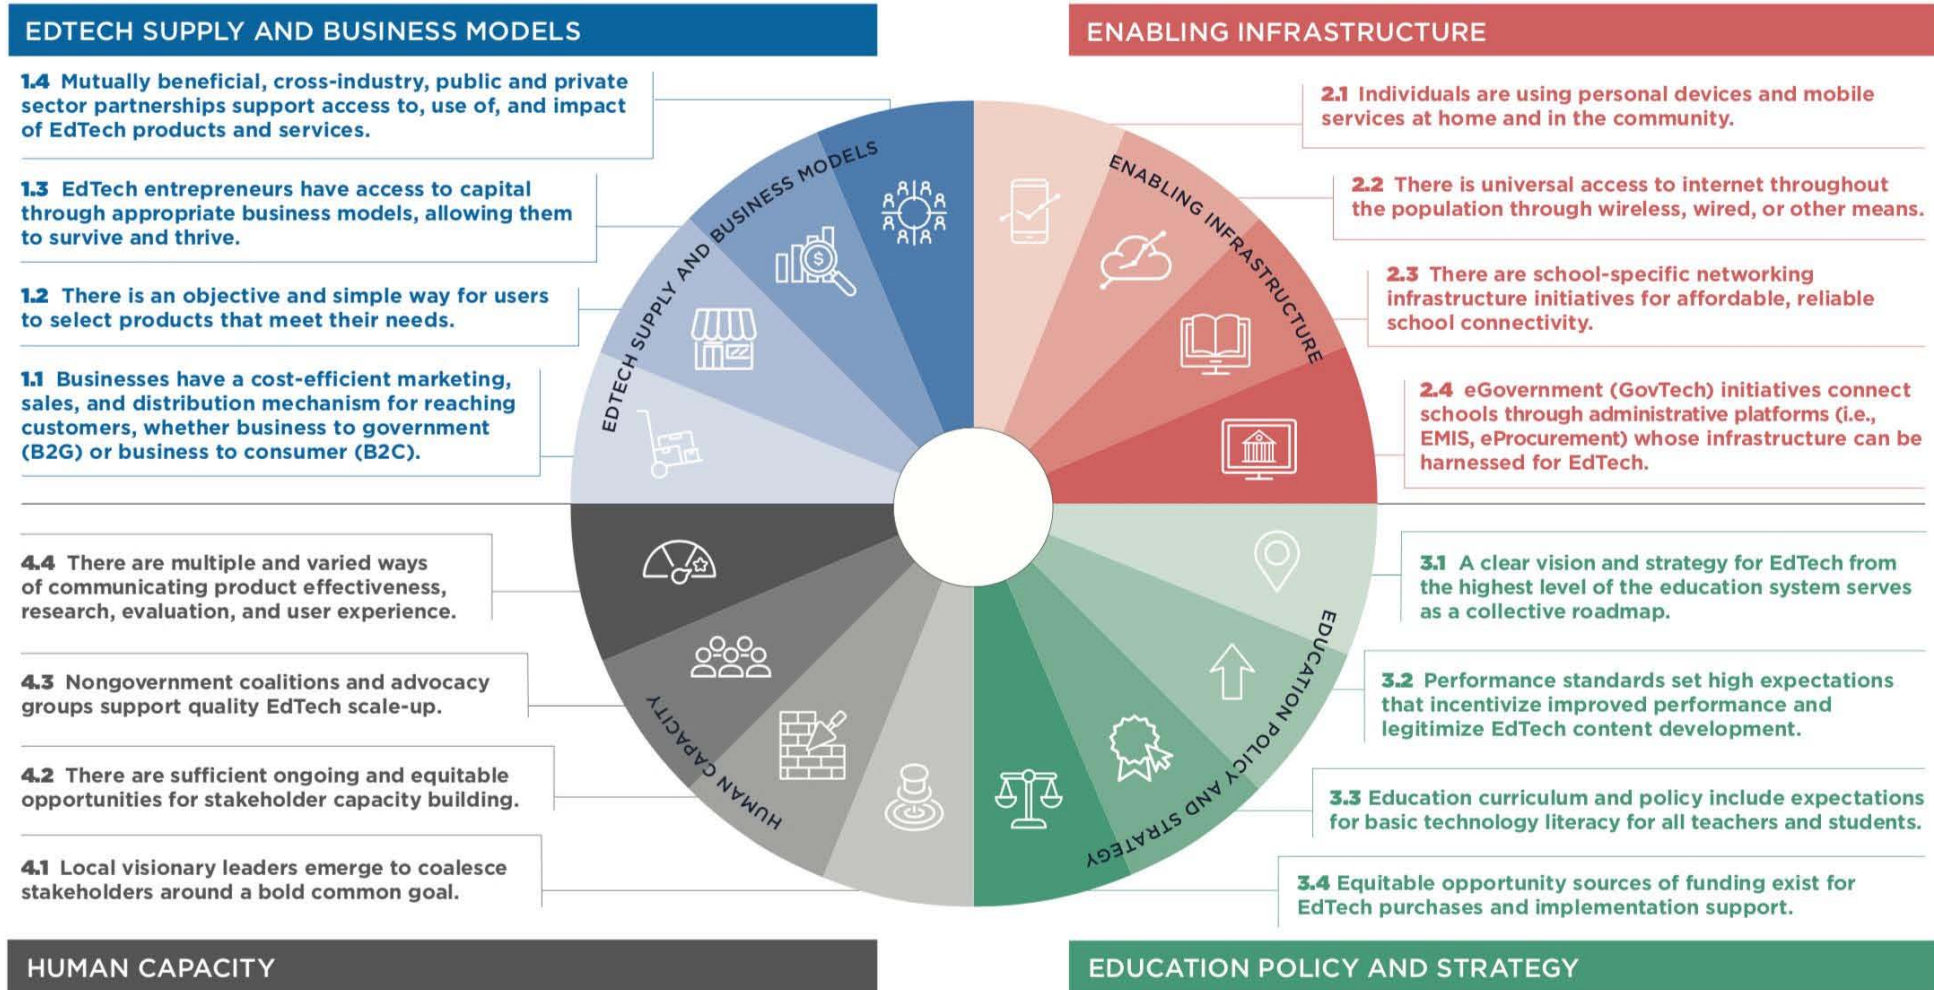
EDTECH SUPPLY AND BUSINESS MODELS

1.4 Mutually beneficial, cross-industry, public and private sector partnerships support access to, use of, and impact of EdTech products and services.

1.3 EdTech entrepreneurs have access to capital through appropriate business models, allowing them to survive and thrive.

1.2 There is an objective and simple way for users to select products that meet their needs.

1.1 Businesses have a cost-efficient marketing, sales, and distribution mechanism for reaching customers, whether business to government (B2G) or business to consumer (B2C).

ENABLING INFRASTRUCTURE

2.1 Individuals are using personal devices and mobile services at home and in the community.

2.2 There is universal access to internet throughout the population through wireless, wired, or other means.

2.3 There are school-specific networking infrastructure initiatives for affordable, reliable school connectivity.

2.4 eGovernment (GovTech) initiatives connect schools through administrative platforms (i.e., EMIS, eProcurement) whose infrastructure can be harnessed for EdTech.

EDTECH SUPPLY AND BUSINESS MODELS

ENABLING INFRASTRUCTURE

HUMAN CAPACITY

EDUCATION POLICY AND STRATEGY

4.4 There are multiple and varied ways of communicating product effectiveness, research, evaluation, and user experience.

4.3 Nongovernment coalitions and advocacy groups support quality EdTech scale-up.

4.2 There are sufficient ongoing and equitable opportunities for stakeholder capacity building.

4.1 Local visionary leaders emerge to coalesce stakeholders around a bold common goal.

3.1 A clear vision and strategy for EdTech from the highest level of the education system serves as a collective roadmap.

3.2 Performance standards set high expectations that incentivize improved performance and legitimize EdTech content development.

3.3 Education curriculum and policy include expectations for basic technology literacy for all teachers and students.

3.4 Equitable opportunity sources of funding exist for EdTech purchases and implementation support.

HUMAN CAPACITY

EDUCATION POLICY AND STRATEGY